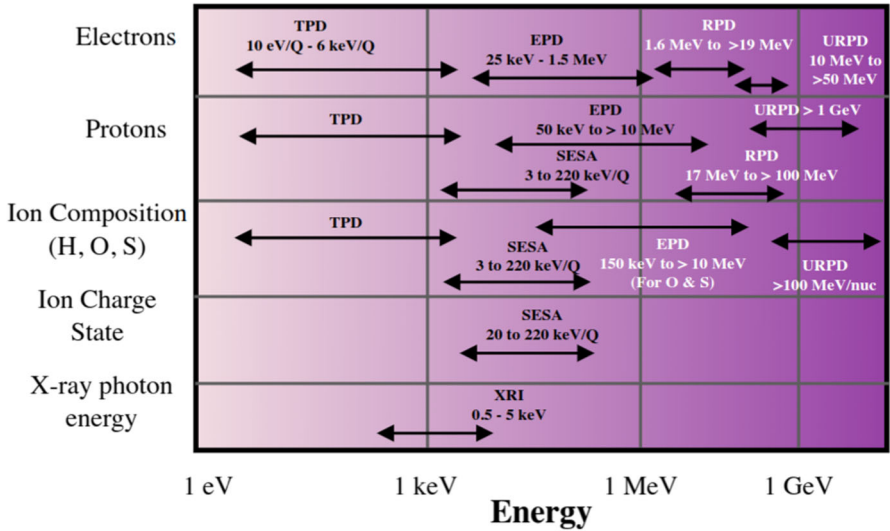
Electrons
TPD
10 eV/Q - 6 keV/Q
EPD
25 keV - 1.5 MeV
RPD
1.6 MeV to >19 MeV
URPD
10 MeV to
>50 MeV

Protons
TPD
EPD
50 keV to > 10 MeV
URPD > 1 GeV
SESA
3 to 220 keV/Q
RPD
17 MeV to > 100 MeV

Ion Composition
(H, O, S)
TPD
SESA
3 to 220 keV/Q
EPD
150 keV to > 10 MeV
(For O & S)
URPD
>100 MeV/nuc

Ion Charge
State
SESA
20 to 220 keV/Q

X-ray photon
energy
XRI
0.5 - 5 keV

1 eV
1 keV
1 MeV
1 GeV
Energy